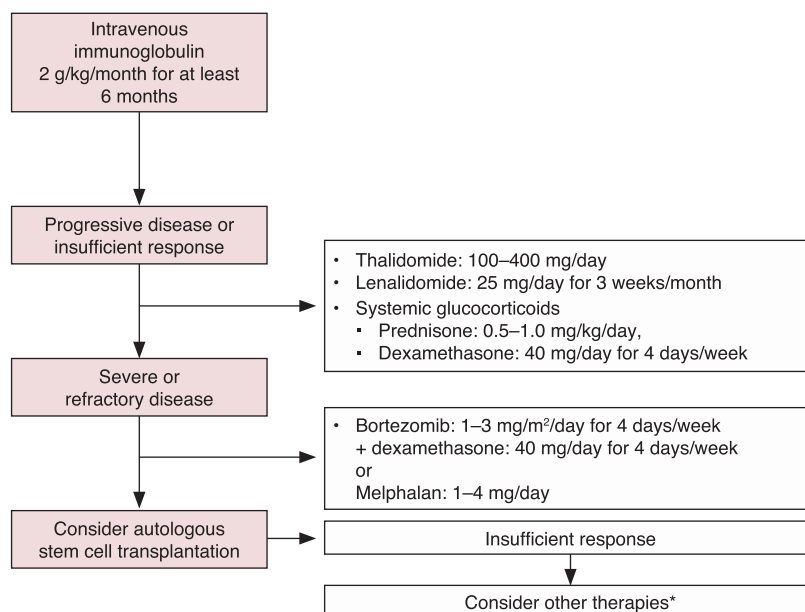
Intravenous immunoglobulin 2 g/kg/month for at least 6 months

Progressive disease or insufficient response

- Thalidomide: 100–400 mg/day
- Lenalidomide: 25 mg/day for 3 weeks/month
- Systemic glucocorticoids
  - Prednisone: 0.5–1.0 mg/kg/day,
  - Dexamethasone: 40 mg/day for 4 days/week

Severe or refractory disease

- Bortezomib: 1–3 mg/m$^2$/day for 4 days/week + dexamethasone: 40 mg/day for 4 days/week or Melphalan: 1–4 mg/day

Consider autologous stem cell transplantation

Insufficient response

Consider other therapies*